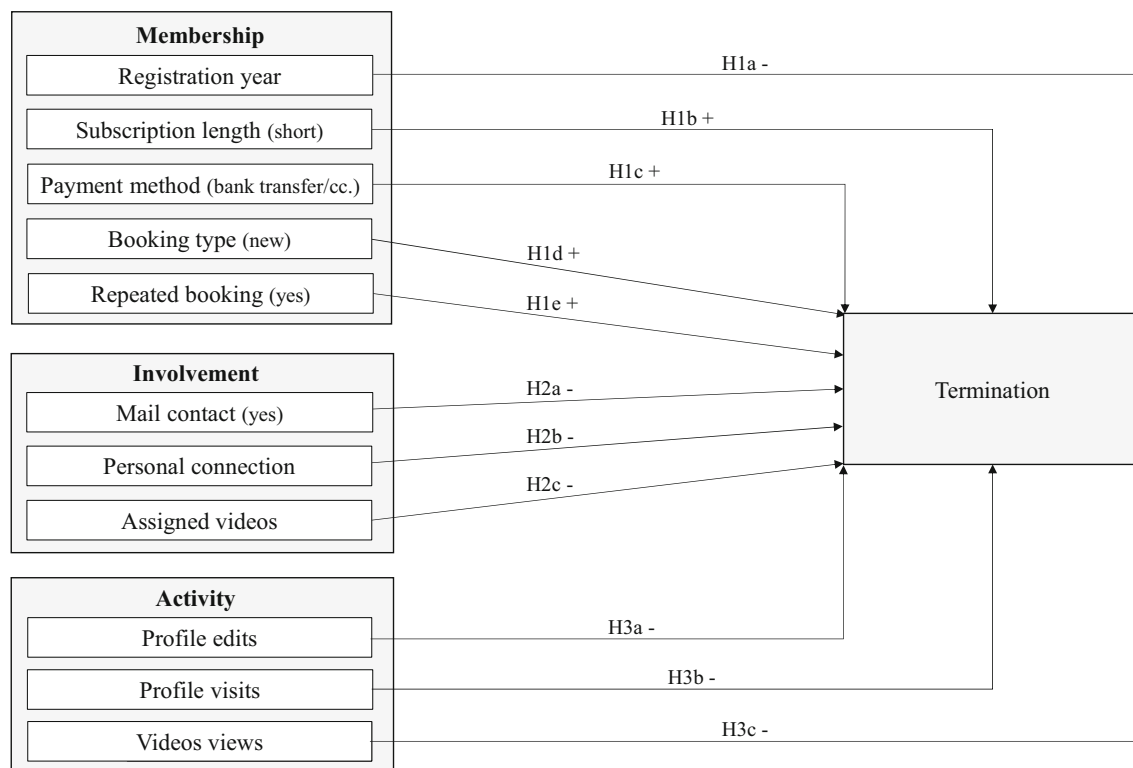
Membership

Registration year

Subscription length (short)

Payment method (bank transfer/cc.)

Booking type (new)

Repeated booking (yes)

H1a -

H1b +

H1c +

H1d +

H1e +

Involvement

Mail contact (yes)

Personal connection

Assigned videos

H2a -

H2b -

H2c -

Termination

Activity

Profile edits

Profile visits

Videos views

H3a -

H3b -

H3c -